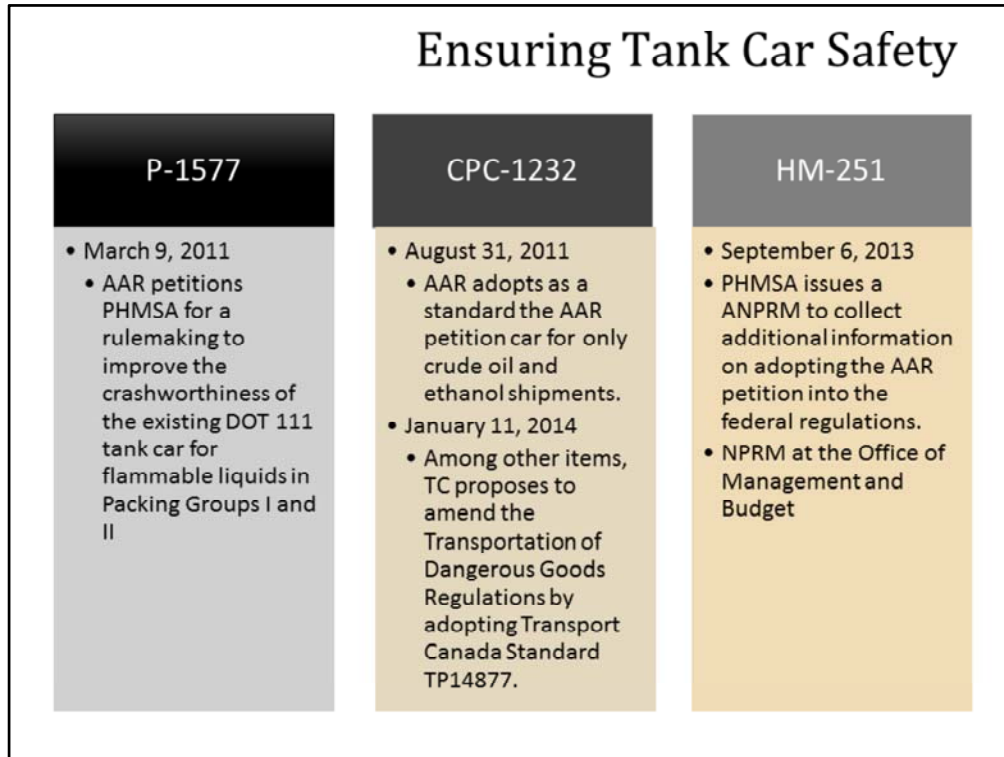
Ensuring Tank Car Safety

P-1577

- March 9, 2011
  - AAR petitions PHMSA for a rulemaking to improve the crashworthiness of the existing DOT 111 tank car for flammable liquids in Packing Groups I and II

CPC-1232

- August 31, 2011
  - AAR adopts as a standard the AAR petition car for only crude oil and ethanol shipments.
- January 11, 2014
  - Among other items, TC proposes to amend the Transportation of Dangerous Goods Regulations by adopting Transport Canada Standard TP14877.

HM-251

- September 6, 2013
- PHMSA issues a ANPRM to collect additional information on adopting the AAR petition into the federal regulations.
- NPRM at the Office of Management and Budget